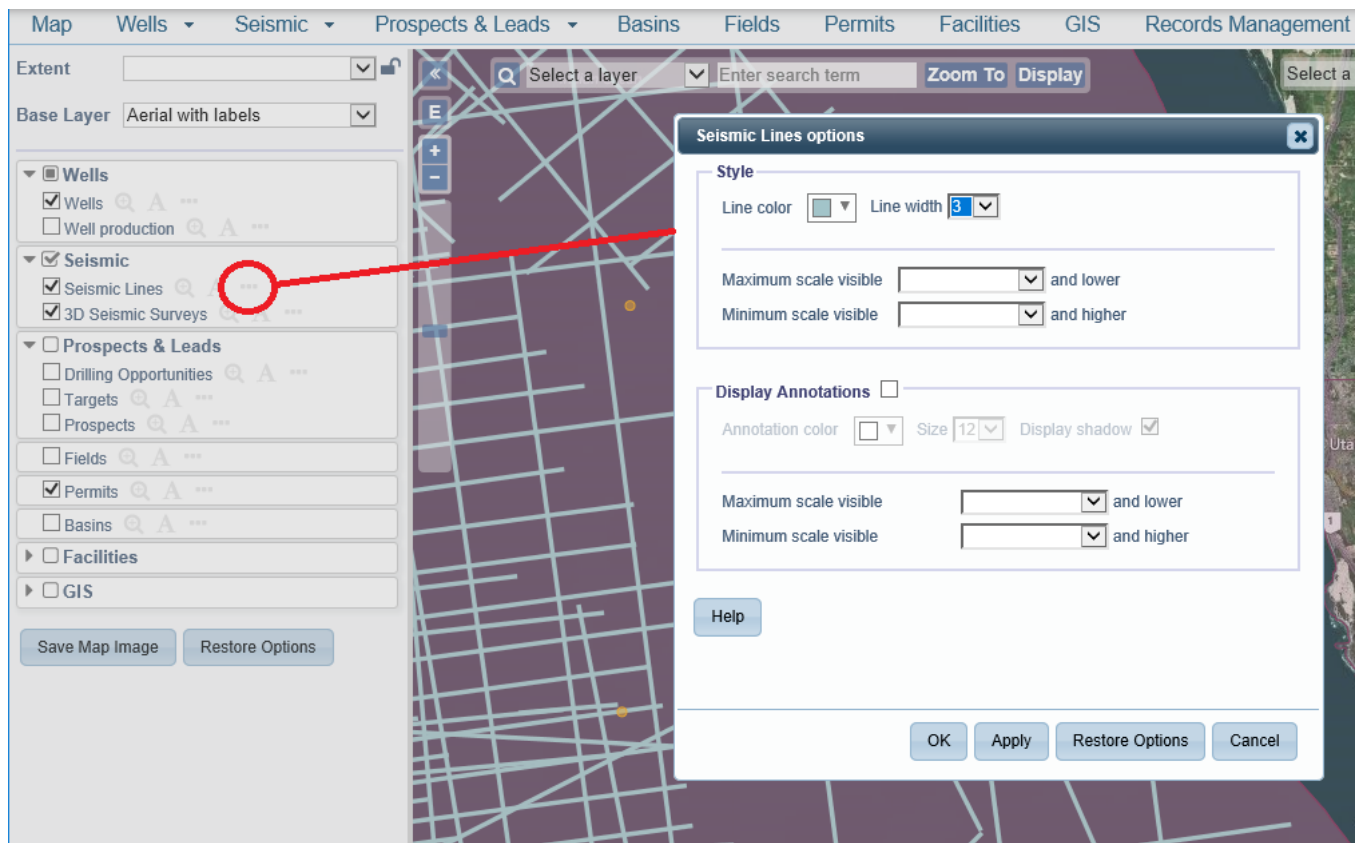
Map Wells Seismic Prospects & Leads Basins Fields Permits Facilities GIS Records Management

Extent

Base Layer Aerial with labels

Wells
Wells
Well production
Seismic
Seismic Lines
3D Seismic Surveys
Prospects & Leads
Drilling Opportunities
Targets
Prospects
Fields
Permits
Basins
Facilities
GIS

Save Map Image Restore Options

E

Select a layer Enter search term Zoom To Display

Select a

Seismic Lines options

Style
Line color Line width 3

Maximum scale visible and lower
Minimum scale visible and higher

Display Annotations
Annotation color Size 12 Display shadow

Maximum scale visible and lower
Minimum scale visible and higher

Help

OK Apply Restore Options Cancel

Uta